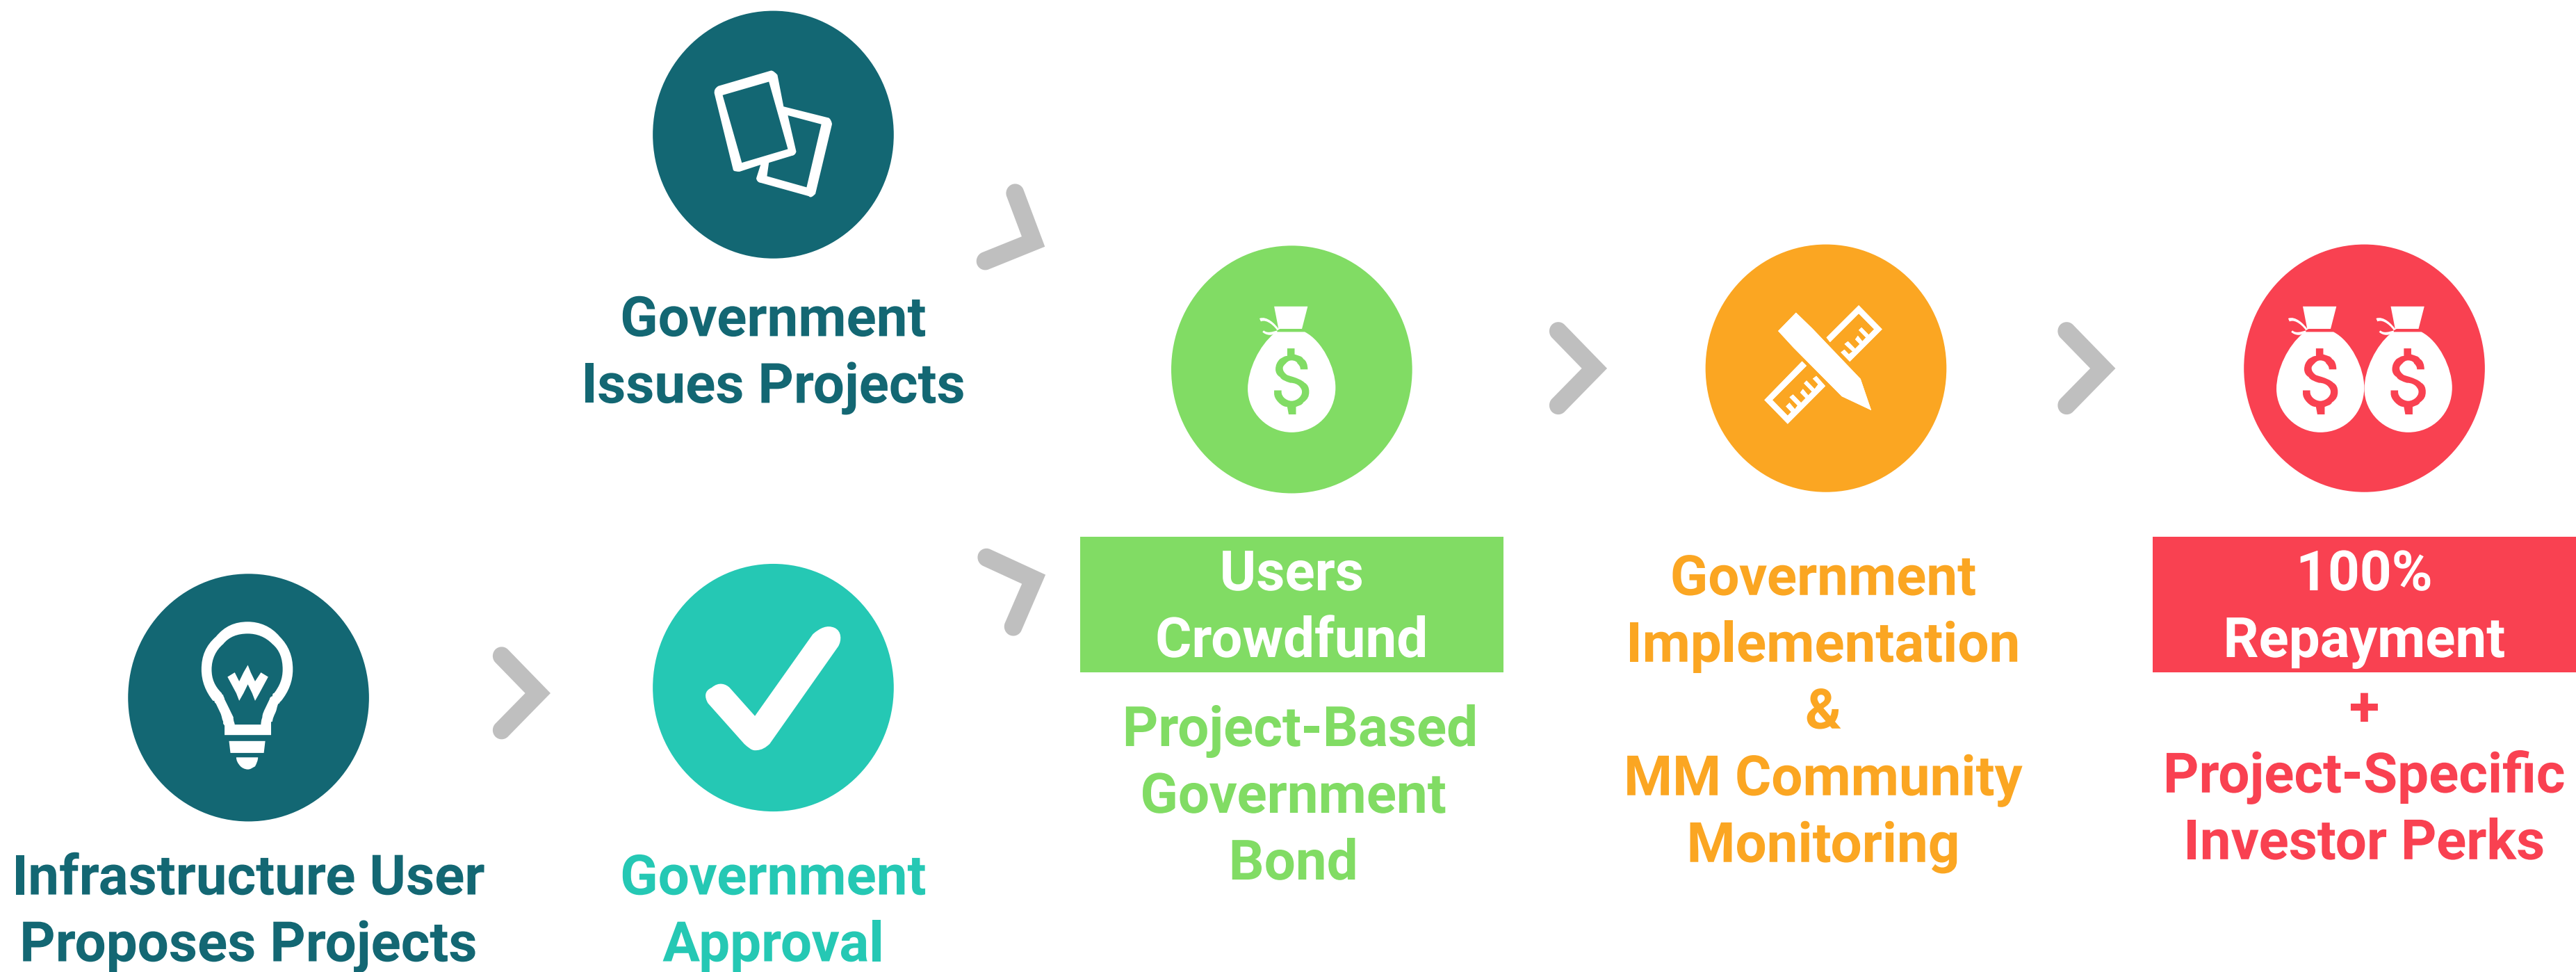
Government Issues Projects

Infrastructure User Proposes Projects

Government Approval

Users Crowdfund

Project-Based Government Bond

Government Implementation & MM Community Monitoring

100% Repayment

+

Project-Specific Investor Perks